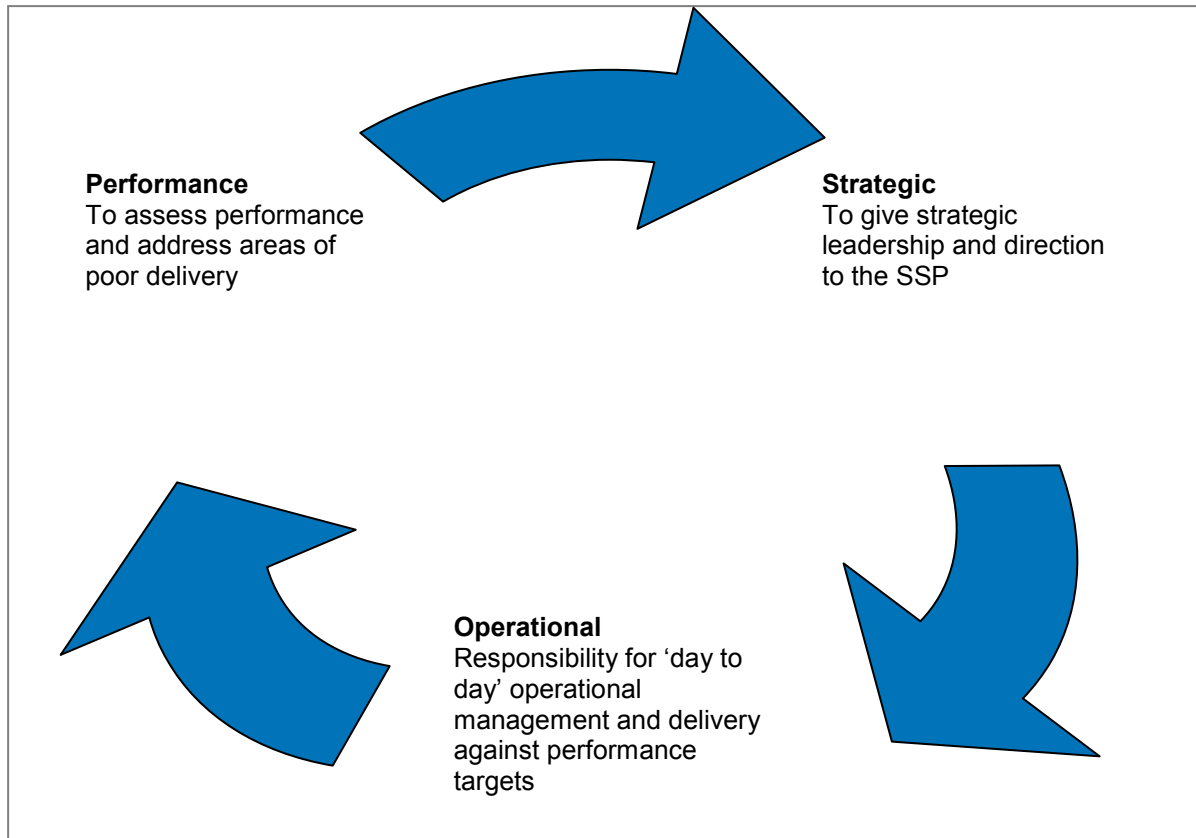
**Performance**
To assess performance and address areas of poor delivery

**Strategic**
To give strategic leadership and direction to the SSP

**Operational**
Responsibility for ‘day to day’ operational management and delivery against performance targets